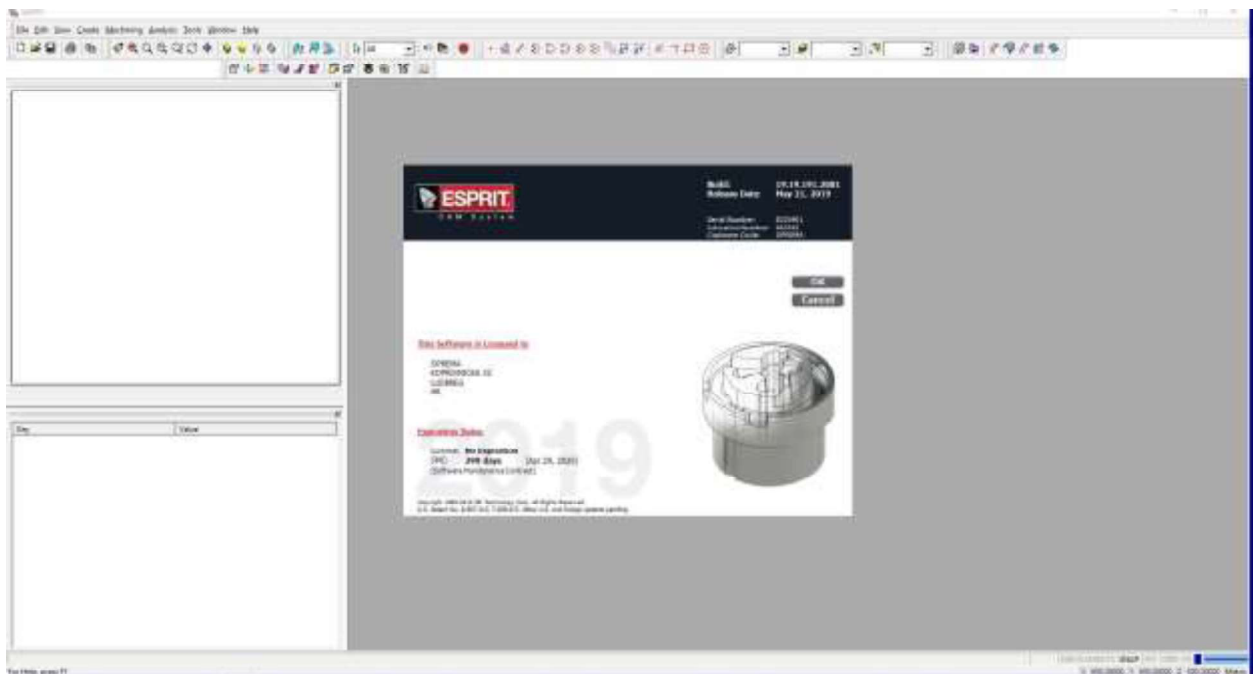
File Edit View Create Machining Analysis Tools Window Help

ESPRIT
CAM System

Build: 19.19.191.2081
Release Date: May 21, 2019

Serial Number: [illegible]
Education Number: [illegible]
Customer Code: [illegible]

OK
Cancel

This Software is Licensed to

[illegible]
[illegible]
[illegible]
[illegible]

2019

Expiration Dates

License: No Expiration
SMC: 299 days (Apr 28, 2020)
(Software Maintenance Contract)

Copyright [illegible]
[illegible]

Key
Value

For Help, press F1

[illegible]